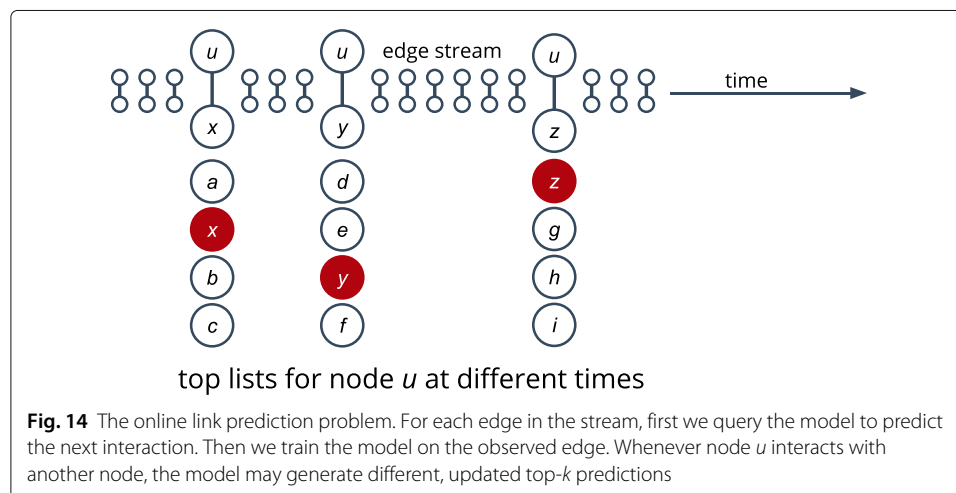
u
x
u
y
edge stream
u
z
time

a
x
b
c

d
e
y
f

z
g
h
i

top lists for node *u* at different times

**Fig. 14** The online link prediction problem. For each edge in the stream, first we query the model to predict the next interaction. Then we train the model on the observed edge. Whenever node *u* interacts with another node, the model may generate different, updated top-*k* predictions